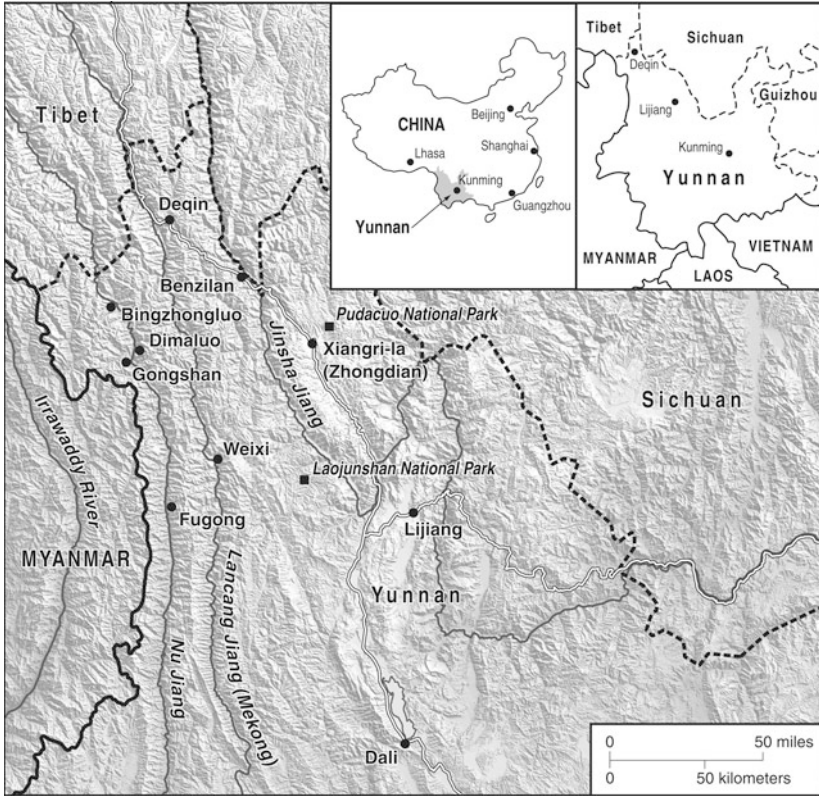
CHINA
Beijing
Lhasa
Shanghai
Kunming
Guangzhou
Yunnan

Tibet
Sichuan
Deqin
Lijiang
Guizhou
Kunming
Yunnan
MYANMAR
VIETNAM
LAOS

Tibet
Deqin
Benzilan
Bingzhongluo
Dimaluo
Gongshan
Pudacuo National Park
Xiangri-la (Zhongdian)
Jinsha Jiang
Irrawaddy River
Sichuan
Weixi
Laojunshan National Park
Fugong
Lijiang
MYANMAR
Lancang Jiang (Mekong)
Nu Jiang
Yunnan
Dali
0
50 miles
0
50 kilometers